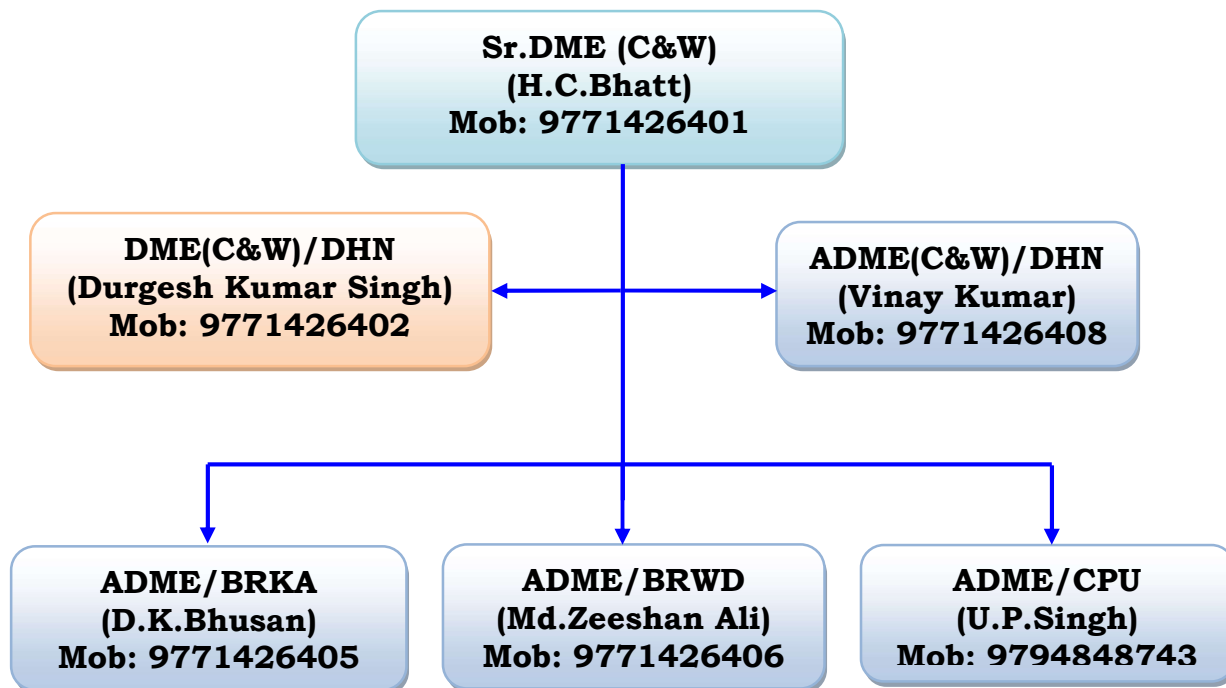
Sr.DME (C&W)
(H.C.Bhatt)
Mob: 9771426401

DME(C&W)/DHN
(Durgesh Kumar Singh)
Mob: 9771426402

ADME(C&W)/DHN
(Vinay Kumar)
Mob: 9771426408

ADME/BRKA
(D.K.Bhusan)
Mob: 9771426405

ADME/BRWD
(Md.Zeeshan Ali)
Mob: 9771426406

ADME/CPU
(U.P.Singh)
Mob: 9794848743